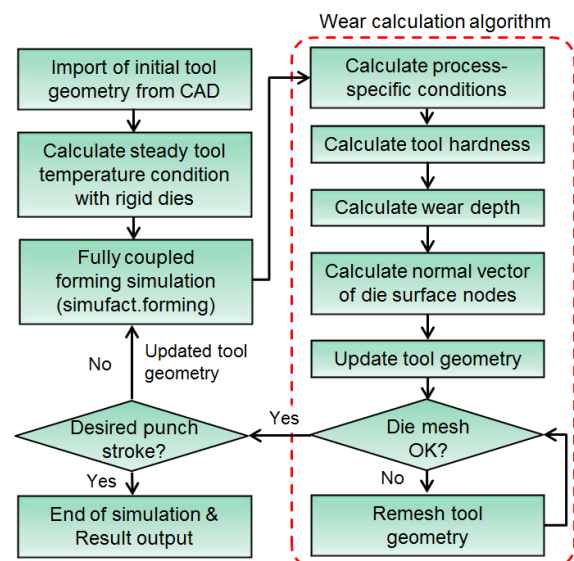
Wear calculation algorithm

Import of initial tool geometry from CAD

Calculate steady tool temperature condition with rigid dies

Fully coupled forming simulation (simufact.forming)

No

Updated tool geometry

Desired punch stroke?

Yes

End of simulation & Result output

Calculate process-specific conditions

Calculate tool hardness

Calculate wear depth

Calculate normal vector of die surface nodes

Update tool geometry

Yes

Die mesh OK?

No

Remesh tool geometry